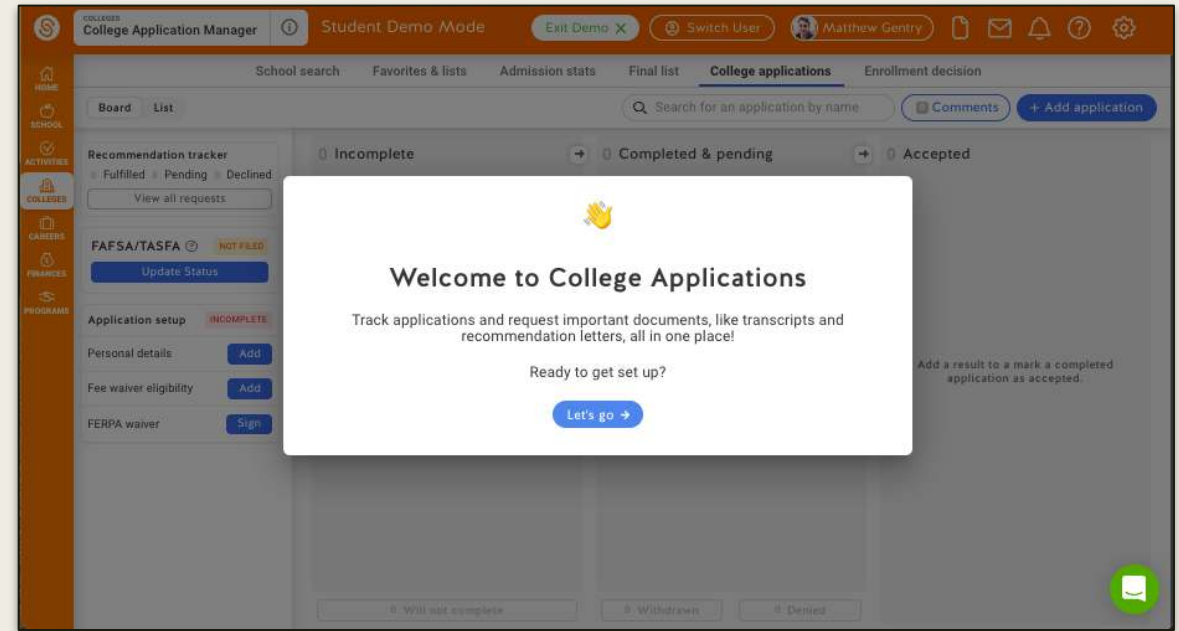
COLLEGES
College Application Manager
Student Demo Mode
Exit Demo ✕
Switch User
Matthew Gentry

HOME
SCHOOL
ACTIVITIES
COLLEGES
CAREERS
FINANCES
PROGRAMS

School search
Favorites & lists
Admission stats
Final list
College applications
Enrollment decision

Board
List
Search for an application by name
Comments
+ Add application

Recommendation tracker
Fulfilled
Pending
Declined
View all requests

FAFSA/TASFA
NOT FILED
Update Status

Application setup
INCOMPLETE
Personal details
Add
Fee waiver eligibility
Add
FERPA waiver
Sign

0 Incomplete
0 Completed & pending
0 Accepted

Add a result to a mark a completed application as accepted.

0 Will not complete
0 Withdrawn
0 Denied

Welcome to College Applications

Track applications and request important documents, like transcripts and recommendation letters, all in one place!

Ready to get set up?

Let's go →